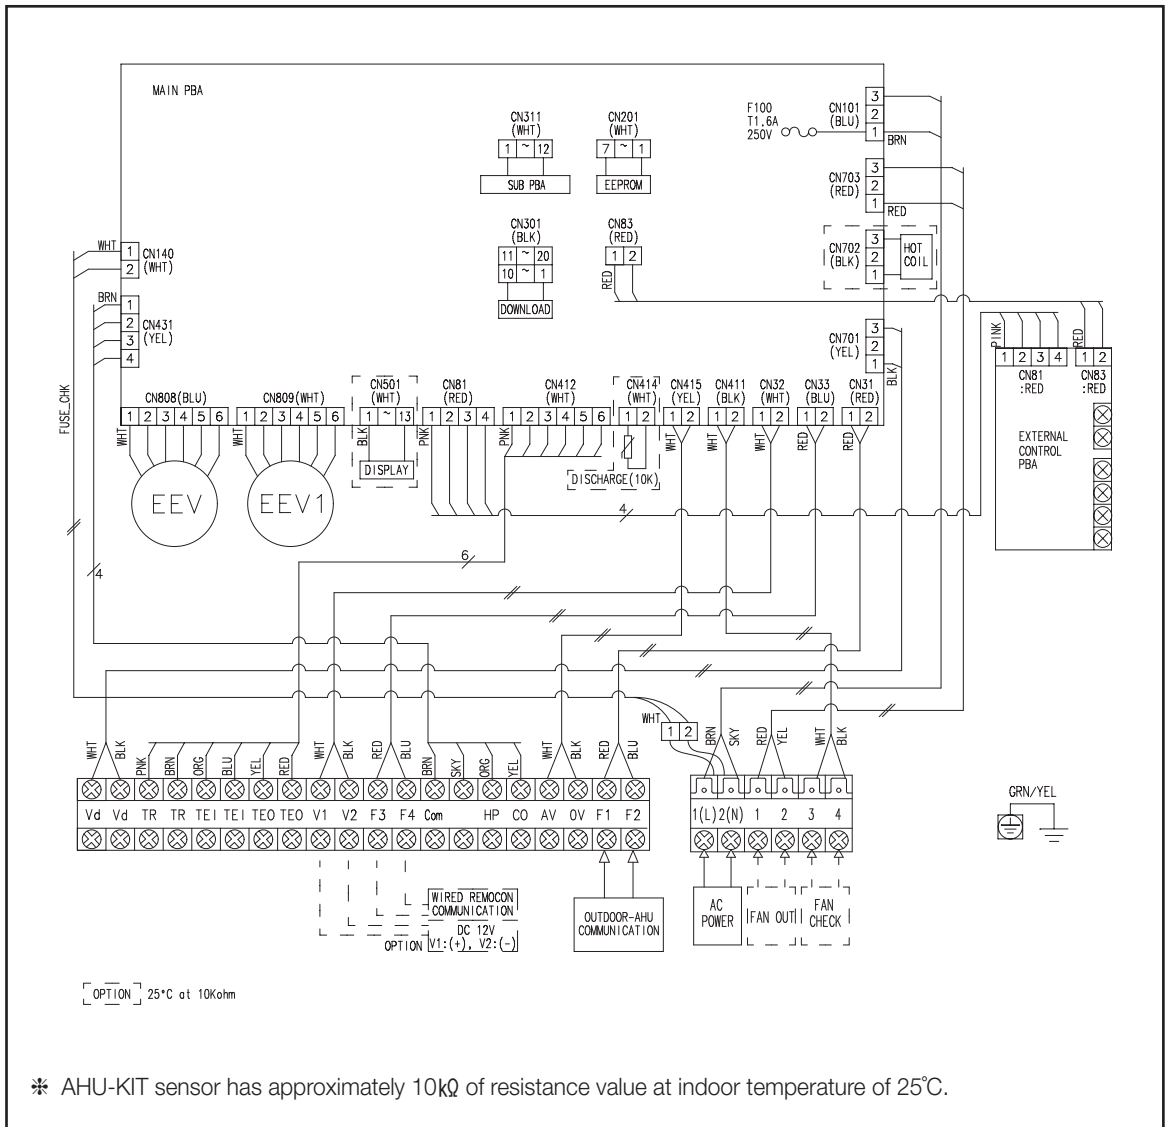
MAIN PBA

CN311 (WHT) 1 ~ 12 SUB PBA

CN201 (WHT) 7 ~ 1 EEPROM

F100 T1.6A 250V

CN101 (BLU) 3 2 1 BRN

CN703 (RED) 3 2 1 RED

CN702 (BLK) 3 2 1 HOT COIL

CN301 (BLK) 11 ~ 20 10 ~ 1 DOWNLOAD

CN83 (RED) 1 2 RED

WHT CN140 (WHT) 1 2

BRN CN431 (YEL) 1 2 3 4

CN701 (YEL) 3 2 1 BLK

PINK RED 1 2 3 4 1 2 CN81 :RED CN83 :RED

EXTERNAL CONTROL PBA

FUSE_CHK

CN808(BLU) 1 2 3 4 5 6 WHT EEV

CN809(WHT) 1 2 3 4 5 6 WHT EEV1

CN501 (WHT) 1 ~ 13 BLK DISPLAY

CN81 (RED) PNK 1 2 3 4

CN412 (WHT) PNK 1 2 3 4 5 6

CN414 (WHT) 1 2 DISCHARGE(10K)

CN415 (YEL) 1 2 WHT

CN411 (BLK) 1 2 WHT

CN32 (WHT) 1 2 WHT

CN33 (BLU) 1 2 RED

CN31 (RED) 1 2 RED

4 6 4

WHT 1 2

WHT BLK PNK BRN ORG BLU YEL RED WHT BLK RED BLU BRN SKY ORG YEL WHT BLK RED BLU

| Vd | Vd | TR | TR | TEI | TEI | TEO | TEO | V1 | V2 | F3 | F4 | Com | | HP | CO | AV | OV | F1 | F2 |
|---|---|---|---|---|---|---|---|---|---|---|---|---|---|---|---|---|---|---|---|

BRN SKY RED YEL WHT BLK

| 1(L) | 2(N) | 1 | 2 | 3 | 4 |
|---|---|---|---|---|---|

GRN/YEL

WIRED REMOCON COMMUNICATION

DC 12V OPTION V1:(+), V2:(-)

OUTDOOR-AHU COMMUNICATION

AC POWER

FAN OUT

FAN CHECK

OPTION 25°C at 10Kohm

✻ AHU-KIT sensor has approximately 10kΩ of resistance value at indoor temperature of 25℃.